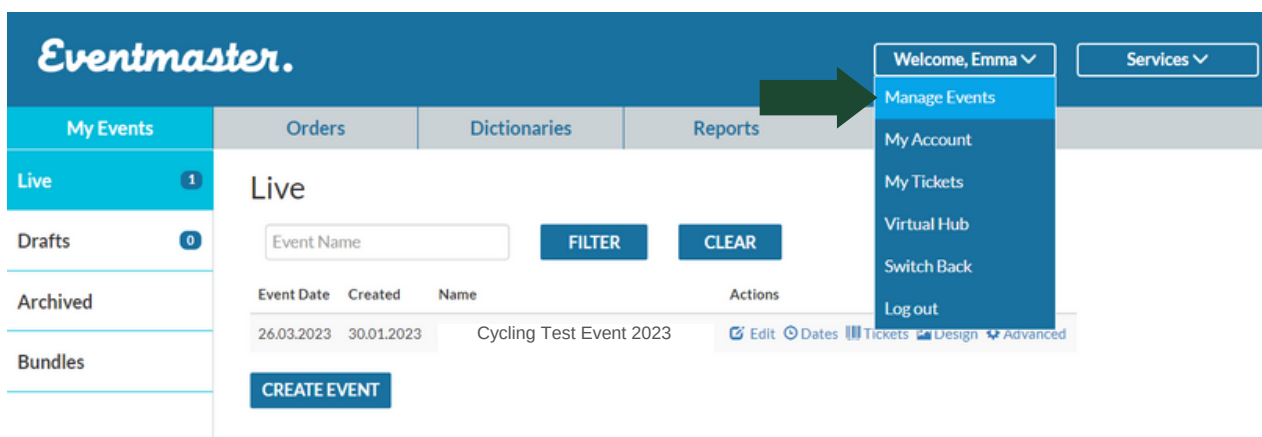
Eventmaster.

Welcome, Emma

Services

Manage Events

My Account

My Tickets

Virtual Hub

Switch Back

Log out

My Events

Orders

Dictionaries

Reports

Live 1

Drafts 0

Archived

Bundles

Live

Event Name

FILTER

CLEAR

| Event Date | Created | Name | Actions |
|---|---|---|---|
| 26.03.2023 | 30.01.2023 | Cycling Test Event 2023 | Edit Dates Tickets Design Advanced |

CREATE EVENT